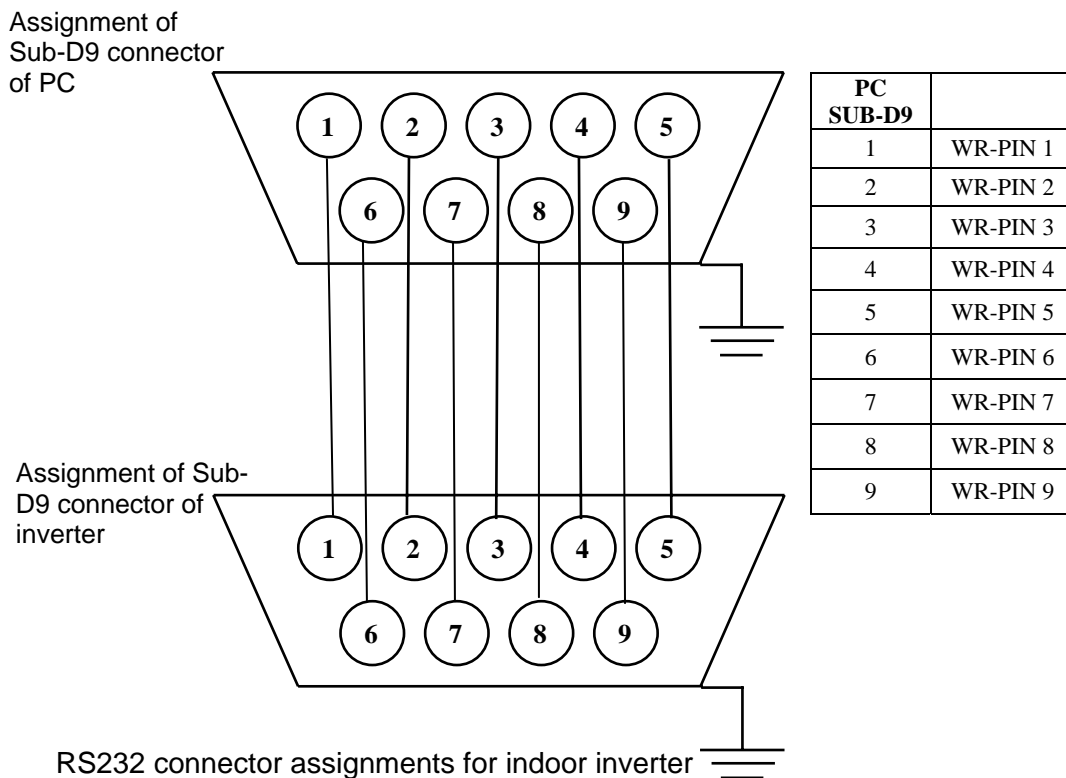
Assignment of Sub-D9 connector of PC

1 2 3 4 5
6 7 8 9

| PC SUB-D9 | |
|---|---|
| 1 | WR-PIN 1 |
| 2 | WR-PIN 2 |
| 3 | WR-PIN 3 |
| 4 | WR-PIN 4 |
| 5 | WR-PIN 5 |
| 6 | WR-PIN 6 |
| 7 | WR-PIN 7 |
| 8 | WR-PIN 8 |
| 9 | WR-PIN 9 |

Assignment of Sub-D9 connector of inverter

1 2 3 4 5
6 7 8 9

RS232 connector assignments for indoor inverter